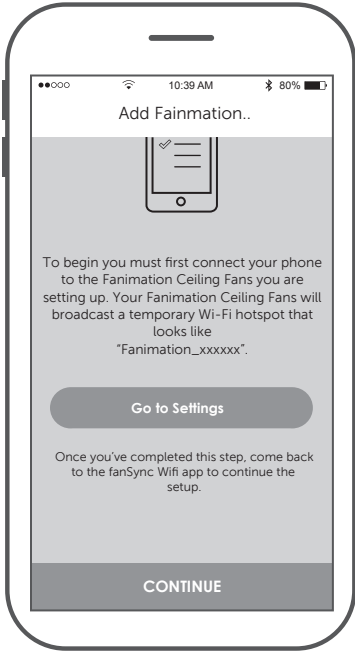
●●○○○ 10:39 AM 80%

Add Fainmation..

To begin you must first connect your phone to the Fanimation Ceiling Fans you are setting up. Your Fanimation Ceiling Fans will broadcast a temporary Wi-Fi hotspot that looks like "Fanimation_xxxxxx".

Go to Settings

Once you've completed this step, come back to the fanSync Wifi app to continue the setup.

CONTINUE